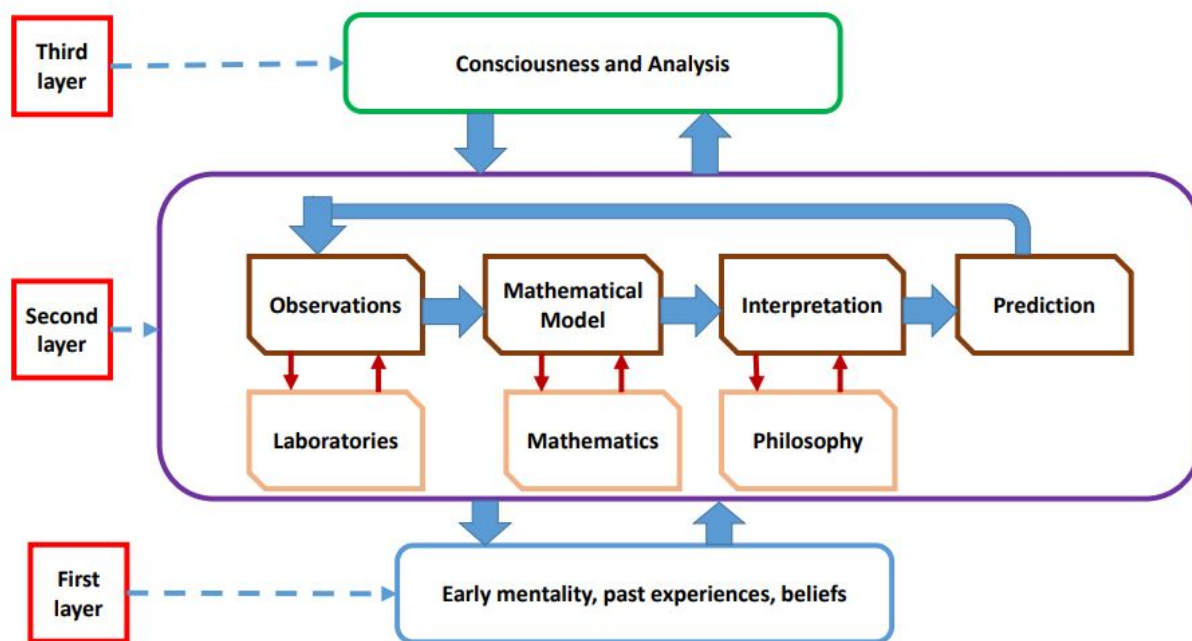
Third layer

Consciousness and Analysis

Second layer

Observations

Mathematical Model

Interpretation

Prediction

Laboratories

Mathematics

Philosophy

First layer

Early mentality, past experiences, beliefs